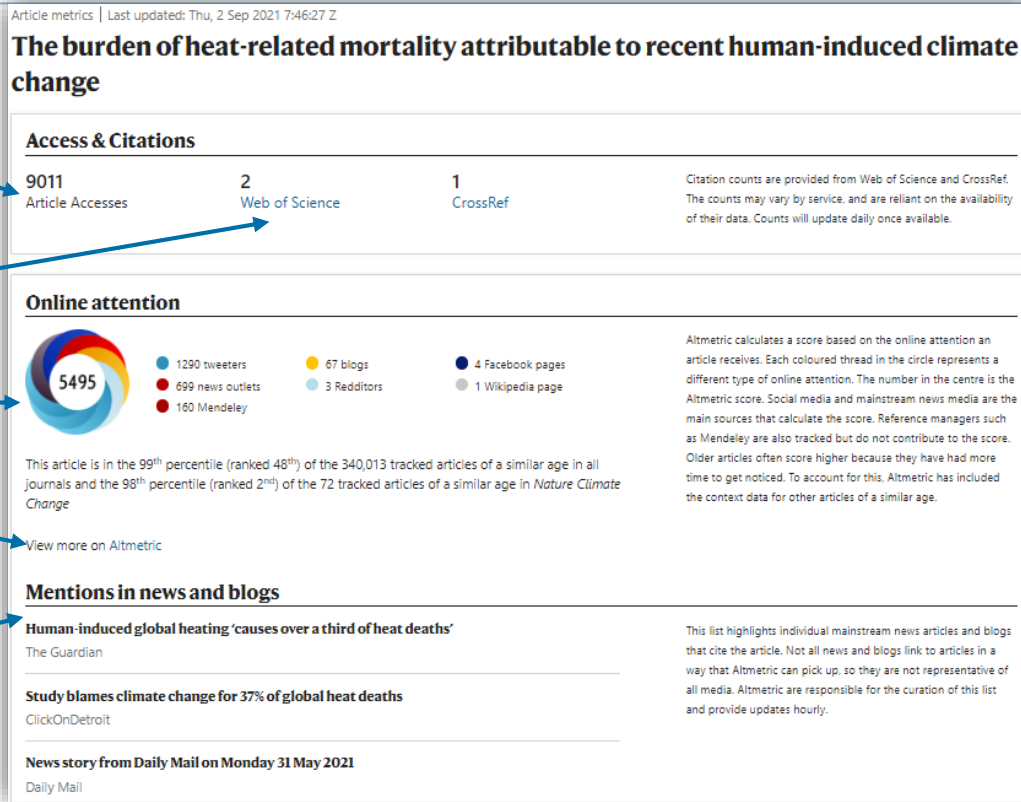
Article metrics | Last updated: Thu, 2 Sep 2021 7:46:27 Z

# The burden of heat-related mortality attributable to recent human-induced climate change

## Access & Citations

9011
Article Accesses

2
Web of Science

1
CrossRef

Citation counts are provided from Web of Science and CrossRef. The counts may vary by service, and are reliant on the availability of their data. Counts will update daily once available.

## Online attention

5495

1290 tweeters
699 news outlets
160 Mendeley
67 blogs
3 Redditors
4 Facebook pages
1 Wikipedia page

This article is in the 99$^{th}$ percentile (ranked 48$^{th}$) of the 340,013 tracked articles of a similar age in all journals and the 98$^{th}$ percentile (ranked 2$^{nd}$) of the 72 tracked articles of a similar age in *Nature Climate Change*

View more on Altmetric

Altmetric calculates a score based on the online attention an article receives. Each coloured thread in the circle represents a different type of online attention. The number in the centre is the Altmetric score. Social media and mainstream news media are the main sources that calculate the score. Reference managers such as Mendeley are also tracked but do not contribute to the score. Older articles often score higher because they have had more time to get noticed. To account for this, Altmetric has included the context data for other articles of a similar age.

## Mentions in news and blogs

Human-induced global heating 'causes over a third of heat deaths'
The Guardian

Study blames climate change for 37% of global heat deaths
ClickOnDetroit

News story from Daily Mail on Monday 31 May 2021
Daily Mail

This list highlights individual mainstream news articles and blogs that cite the article. Not all news and blogs link to articles in a way that Altmetric can pick up, so they are not representative of all media. Altmetric are responsible for the curation of this list and provide updates hourly.